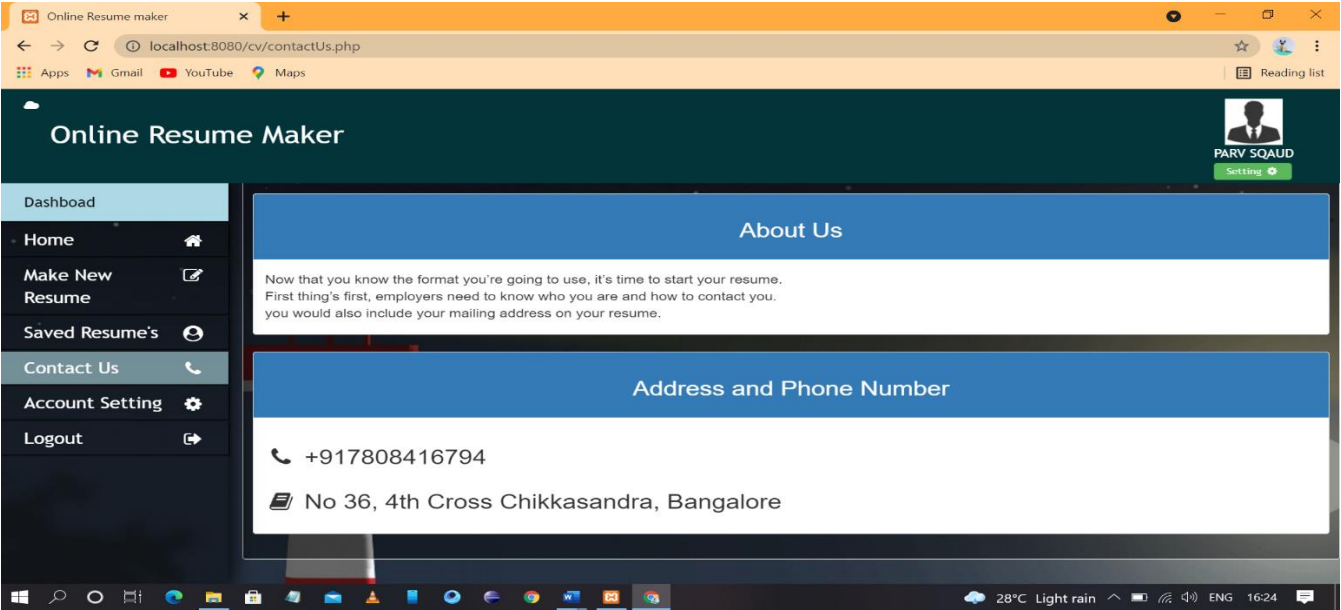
Online Resume maker ×

localhost:8080/cv/contactUs.php

Apps Gmail YouTube Maps Reading list

Online Resume Maker

PARV SQAUD
Setting

Dashboad
Home
Make New Resume
Saved Resume's
Contact Us
Account Setting
Logout

About Us

Now that you know the format you're going to use, it's time to start your resume.
First thing's first, employers need to know who you are and how to contact you.
you would also include your mailing address on your resume.

Address and Phone Number

+917808416794

No 36, 4th Cross Chikkasandra, Bangalore

28°C Light rain ENG 16:24